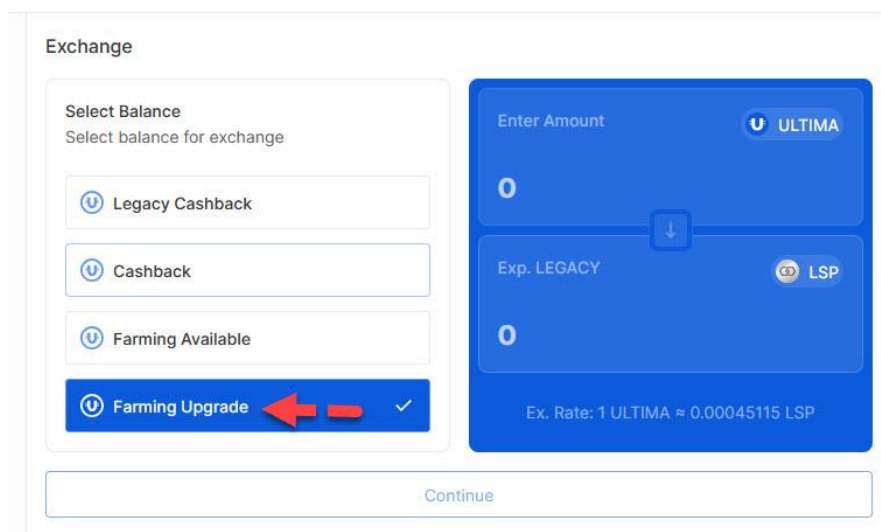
Exchange

Select Balance
Select balance for exchange

Legacy Cashback

Cashback

Farming Available

Farming Upgrade

Enter Amount
ULTIMA
0

Exp. LEGACY
LSP
0

Ex. Rate: 1 ULTIMA ≈ 0.00045115 LSP

Continue